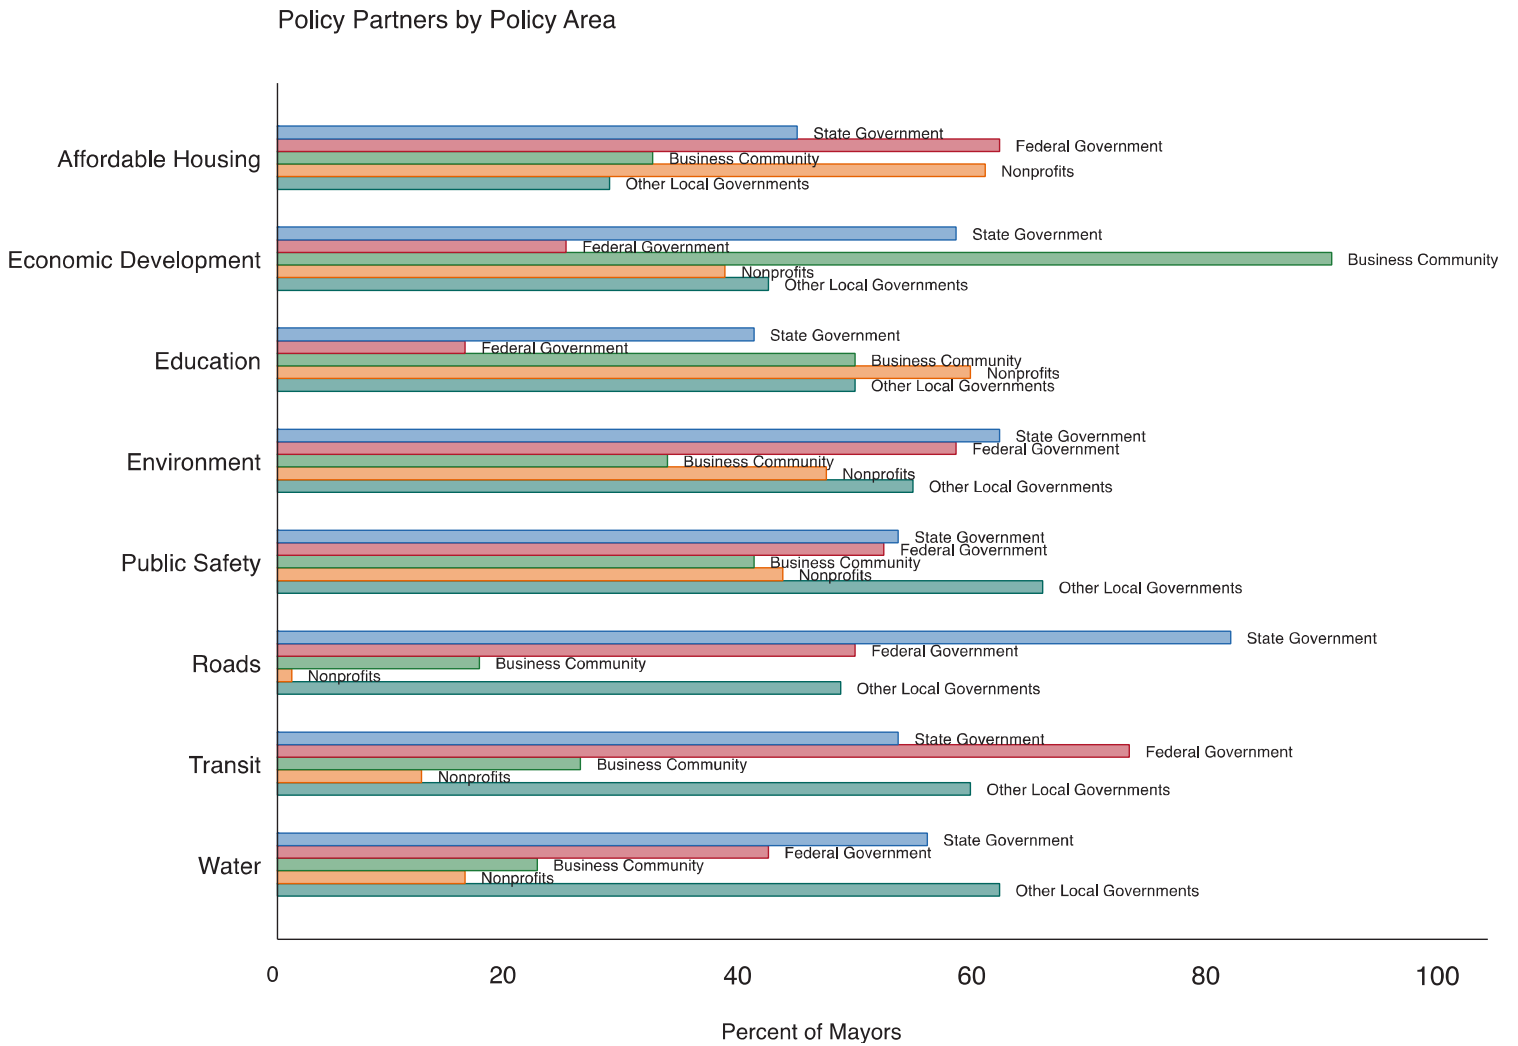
Policy Partners by Policy Area

Affordable Housing
State Government
Federal Government
Business Community
Nonprofits
Other Local Governments

Economic Development
State Government
Federal Government
Business Community
Nonprofits
Other Local Governments

Education
State Government
Federal Government
Business Community
Nonprofits
Other Local Governments

Environment
State Government
Federal Government
Business Community
Nonprofits
Other Local Governments

Public Safety
State Government
Federal Government
Business Community
Nonprofits
Other Local Governments

Roads
State Government
Federal Government
Business Community
Nonprofits
Other Local Governments

Transit
State Government
Federal Government
Business Community
Nonprofits
Other Local Governments

Water
State Government
Federal Government
Business Community
Nonprofits
Other Local Governments

0 20 40 60 80 100

Percent of Mayors